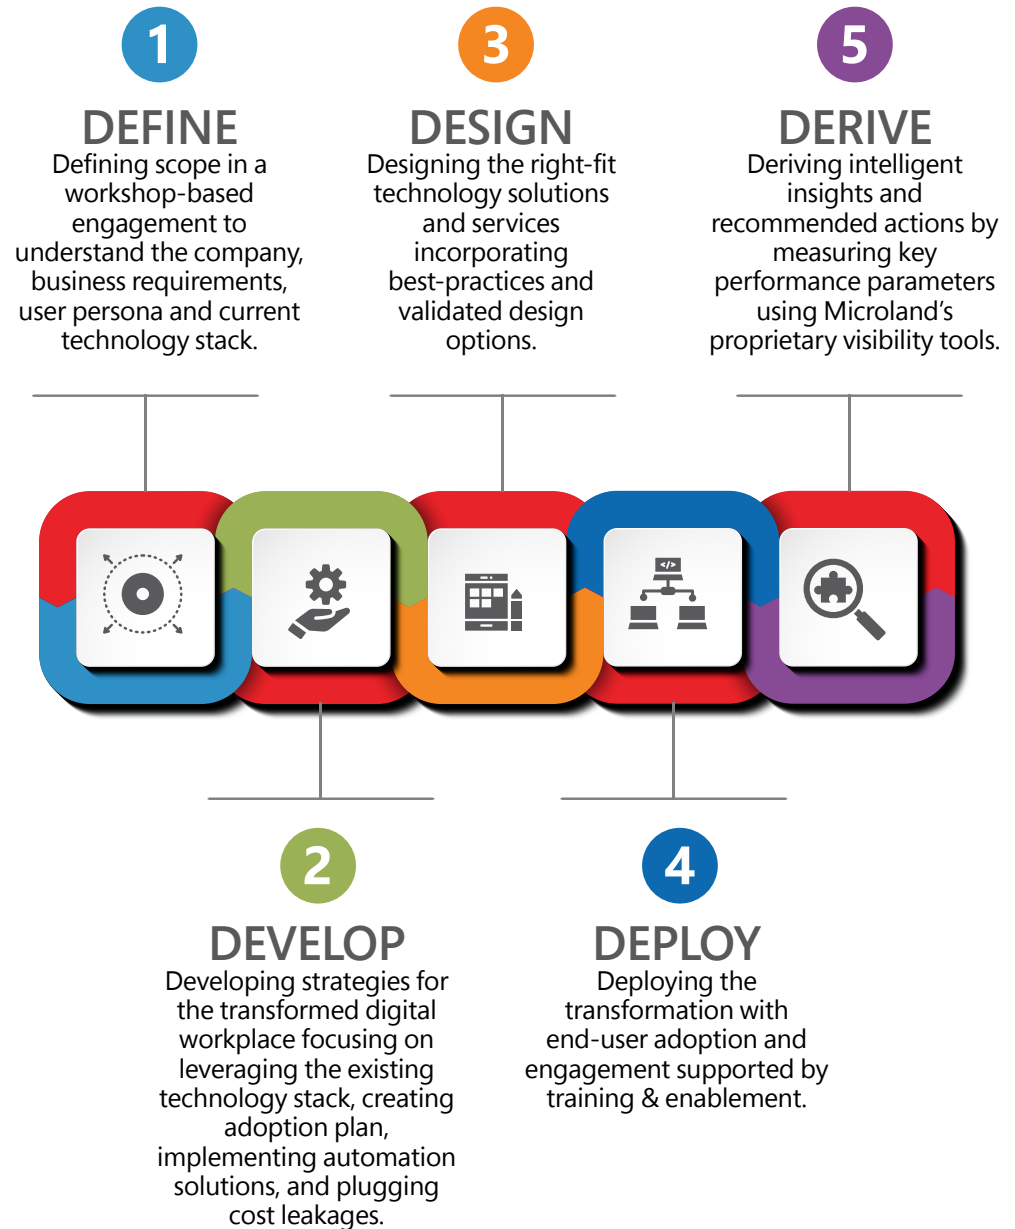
1
DEFINE
Defining scope in a workshop-based engagement to understand the company, business requirements, user persona and current technology stack.

3
DESIGN
Designing the right-fit technology solutions and services incorporating best-practices and validated design options.

5
DERIVE
Deriving intelligent insights and recommended actions by measuring key performance parameters using Microland's proprietary visibility tools.

</>

2
DEVELOP
Developing strategies for the transformed digital workplace focusing on leveraging the existing technology stack, creating adoption plan, implementing automation solutions, and plugging cost leakages.

4
DEPLOY
Deploying the transformation with end-user adoption and engagement supported by training & enablement.